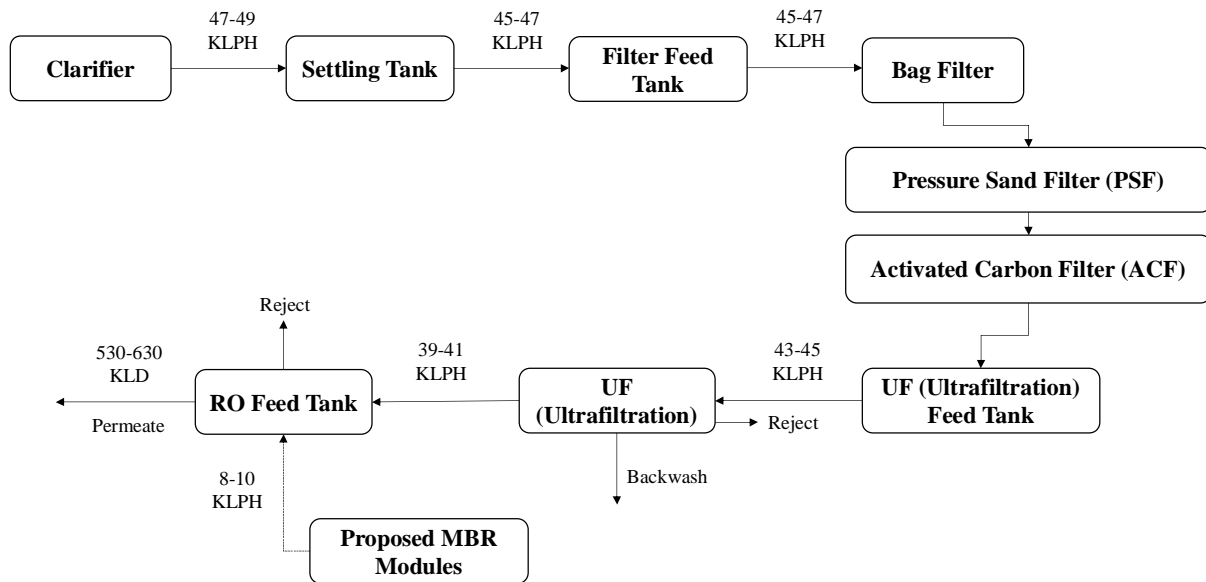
Clarifier

47-49 KLPH

Settling Tank

45-47 KLPH

Filter Feed Tank

45-47 KLPH

Bag Filter

Pressure Sand Filter (PSF)

Activated Carbon Filter (ACF)

43-45 KLPH

UF (Ultrafiltration) Feed Tank

UF (Ultrafiltration)

Reject

Backwash

39-41 KLPH

RO Feed Tank

Reject

530-630 KLD

Permeate

8-10 KLPH

Proposed MBR Modules